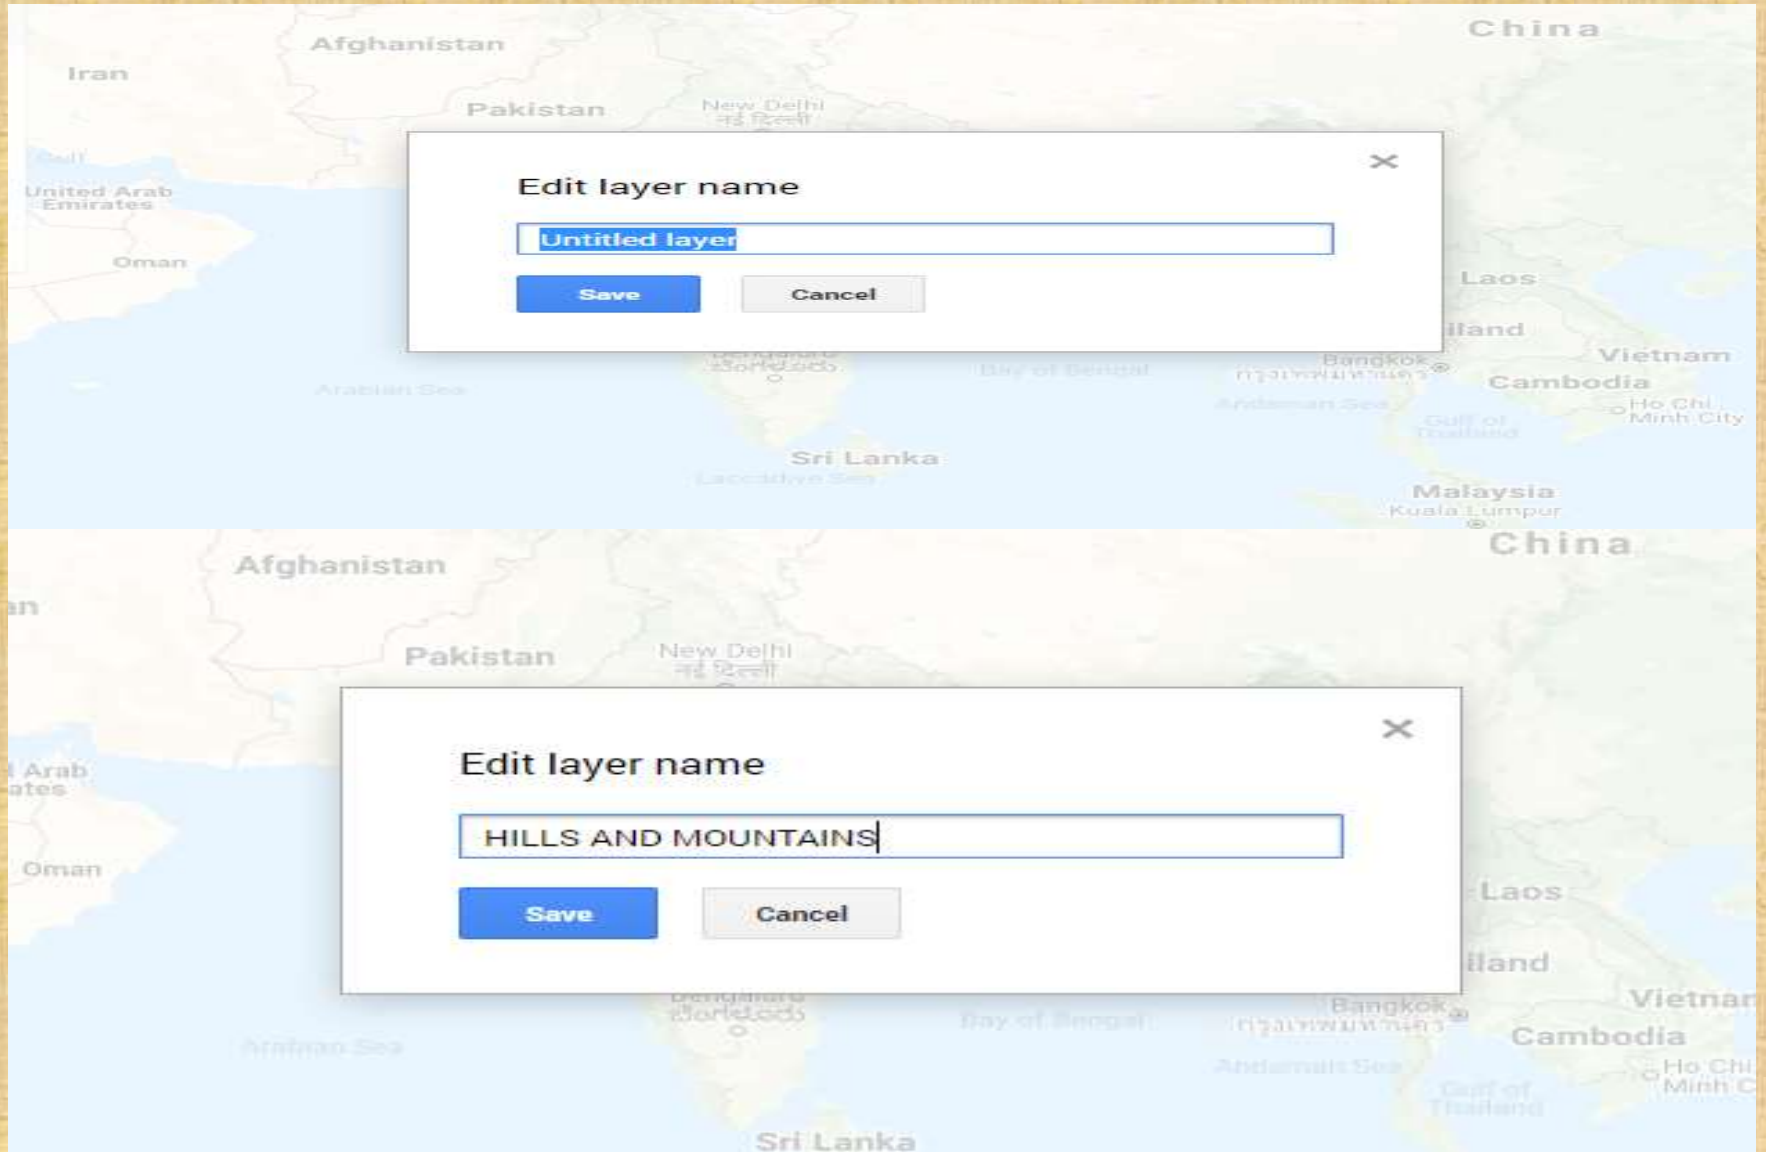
China
Afghanistan
Iran
Pakistan
New Delhi
नई दिल्ली
United Arab Emirates
Oman

×
Edit layer name
Untitled layer
Save
Cancel

Laos
iland
Vietnam
Bangkok
Cambodia
Arabian Sea
Bay of Bengal
Andaman Sea
Ho Chi Minh City
Gulf of Thailand
Sri Lanka
Laccadive Sea
Malaysia
Kuala Lumpur

China
Afghanistan
an
Pakistan
New Delhi
नई दिल्ली
Arab
ates
Oman

×
Edit layer name
HILLS AND MOUNTAINS
Save
Cancel

Laos
iland
Vietnan
Bangkok
Cambodia
Arabian Sea
Bay of Bengal
Andaman Sea
Ho Chi Minh C
Gulf of Thailand
Sri Lanka